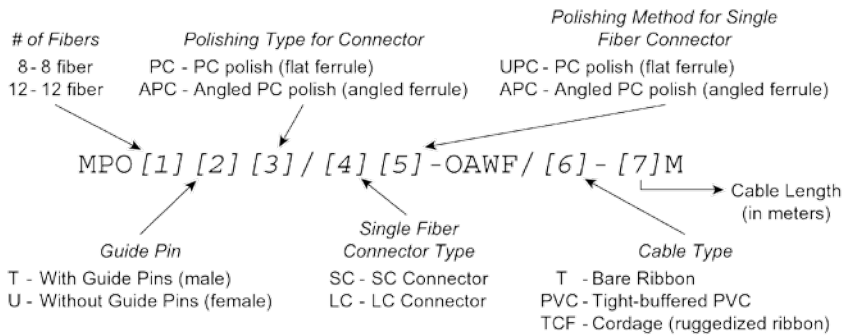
# of Fibers
8 - 8 fiber
12 - 12 fiber

Polishing Type for Connector
PC - PC polish (flat ferrule)
APC - Angled PC polish (angled ferrule)

Polishing Method for Single Fiber Connector
UPC - PC polish (flat ferrule)
APC - Angled PC polish (angled ferrule)

MPO[1][2][3]/[4][5]-OAWF/[6]-[7]M

Cable Length (in meters)

Guide Pin
T - With Guide Pins (male)
U - Without Guide Pins (female)

Single Fiber Connector Type
SC - SC Connector
LC - LC Connector

Cable Type
T - Bare Ribbon
PVC - Tight-buffered PVC
TCF - Cordage (ruggedized ribbon)